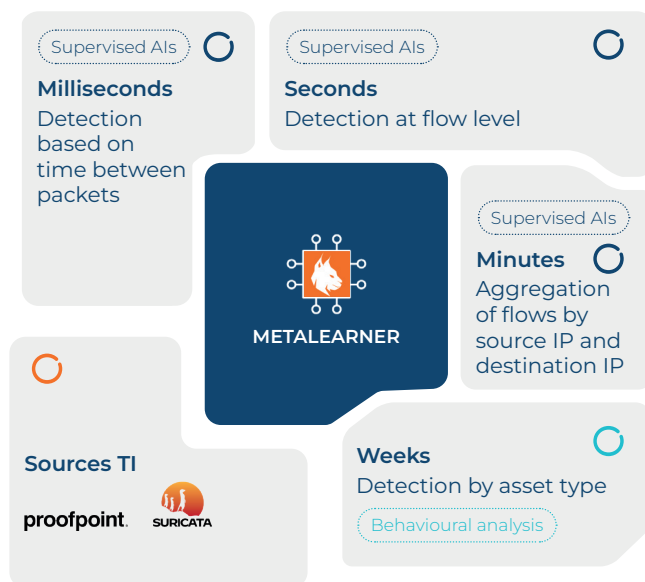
Supervised AIs

Milliseconds

Detection based on time between packets

Supervised AIs

Seconds

Detection at flow level

METALEARNER

Supervised AIs

Minutes

Aggregation of flows by source IP and destination IP

Sources TI

proofpoint.

SURICATA

Weeks

Detection by asset type

Behavioural analysis